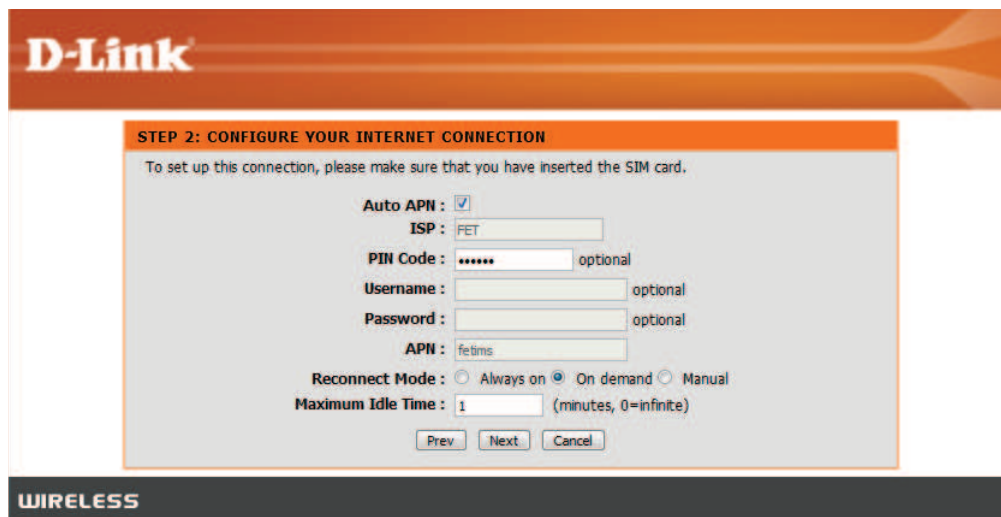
D-Link

STEP 2: CONFIGURE YOUR INTERNET CONNECTION

To set up this connection, please make sure that you have inserted the SIM card.

Auto APN :

ISP : FET

PIN Code : •••••• optional

Username : optional

Password : optional

APN : fetims

Reconnect Mode : Always on On demand Manual

Maximum Idle Time : 1 (minutes, 0=infinite)

Prev Next Cancel

WIRELESS